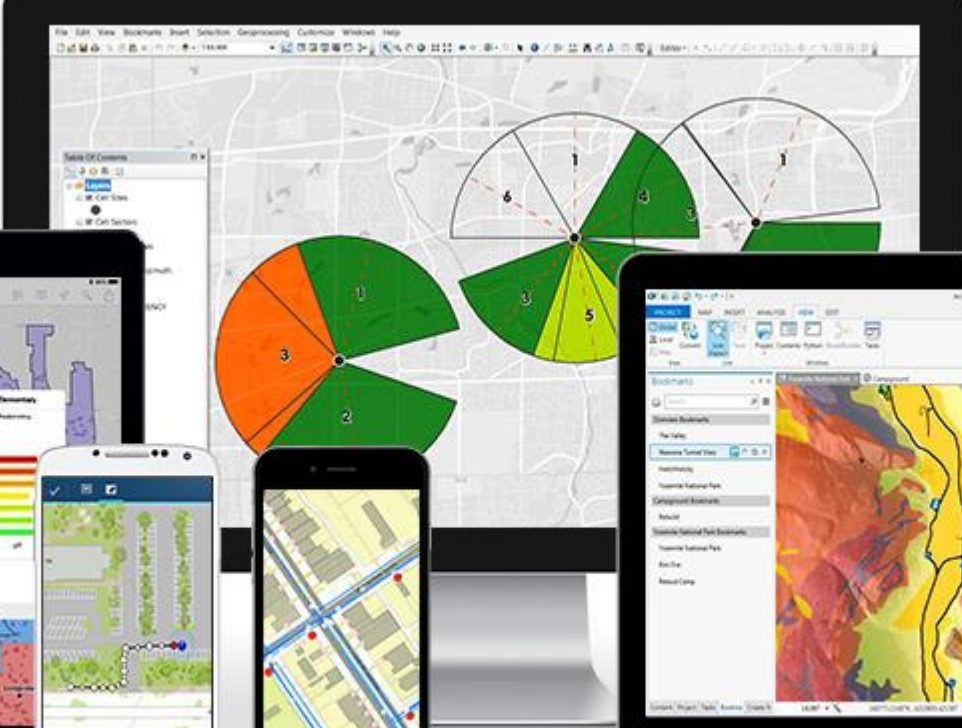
File Edit View Bookmarks Insert Selection Geoprocessing Customize Windows Help

Table Of Contents

Layers

Cell Sites

Cell Sectors

ENCY

1

6

4

3

1

1

3

2

3

5

Elementary

PROJECT MAP INSERT ANALYSIS VIEW EDIT

Global

Local

Bookmarks

The Valley

Wawona Tunnel View

Yosemite National Park

Campground Bookmarks

Yosemite National Park Bookmarks

Yosemite National Park

Campground